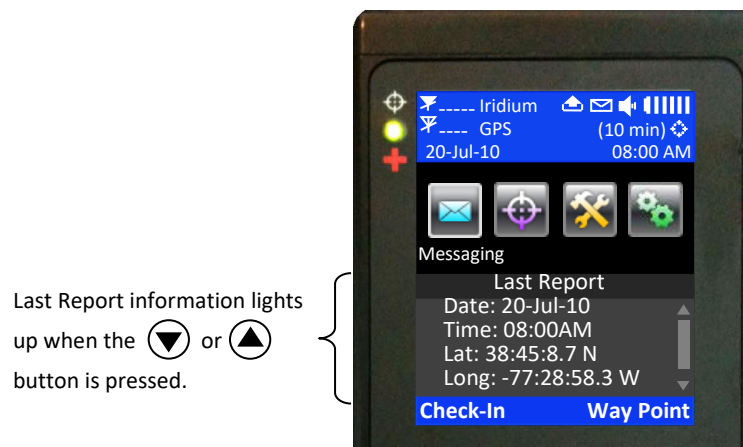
Last Report information lights up when the ▼ or ▲ button is pressed.

----- Iridium
---- GPS
(10 min)
20-Jul-10
08:00 AM

Messaging

Last Report
Date: 20-Jul-10
Time: 08:00AM
Lat: 38:45:8.7 N
Long: -77:28:58.3 W

Check-In
Way Point